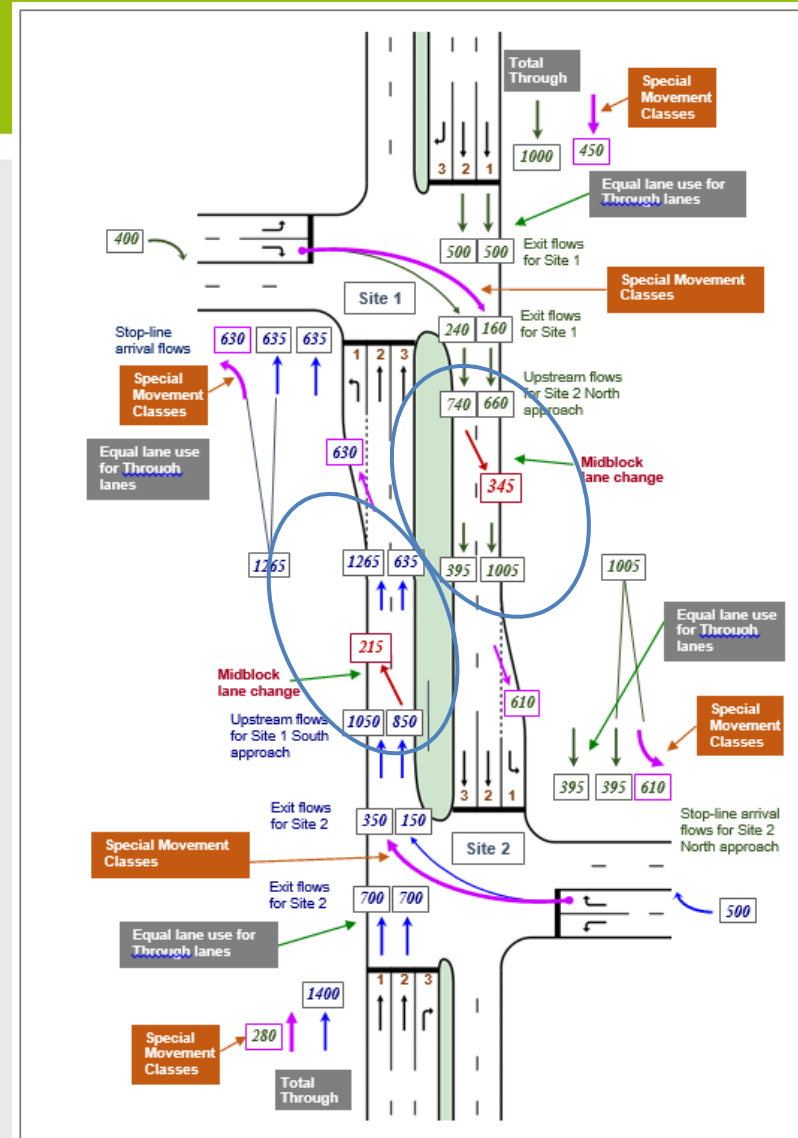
Total Through

1000

450

Special Movement Classes

3 2 1

Equal lane use for Through lanes

400

500 500

Exit flows for Site 1

Special Movement Classes

Site 1

Exit flows for Site 1

240 160

Stop-line arrival flows

630 635 635

1 2 3

Upstream flows for Site 2 North approach

Special Movement Classes

740 660

Equal lane use for Through lanes

630

Midblock lane change

345

1265

1265 635

395 1005

1005

Equal lane use for Through lanes

215

Midblock lane change

610

Special Movement Classes

Upstream flows for Site 1 South approach

1050 850

3 2 1

395 395 610

Exit flows for Site 2

350 150

Stop-line arrival flows for Site 2 North approach

Special Movement Classes

Site 2

Exit flows for Site 2

700 700

500

Equal lane use for Through lanes

1 2 3

1400

Special Movement Classes

280

Total Through